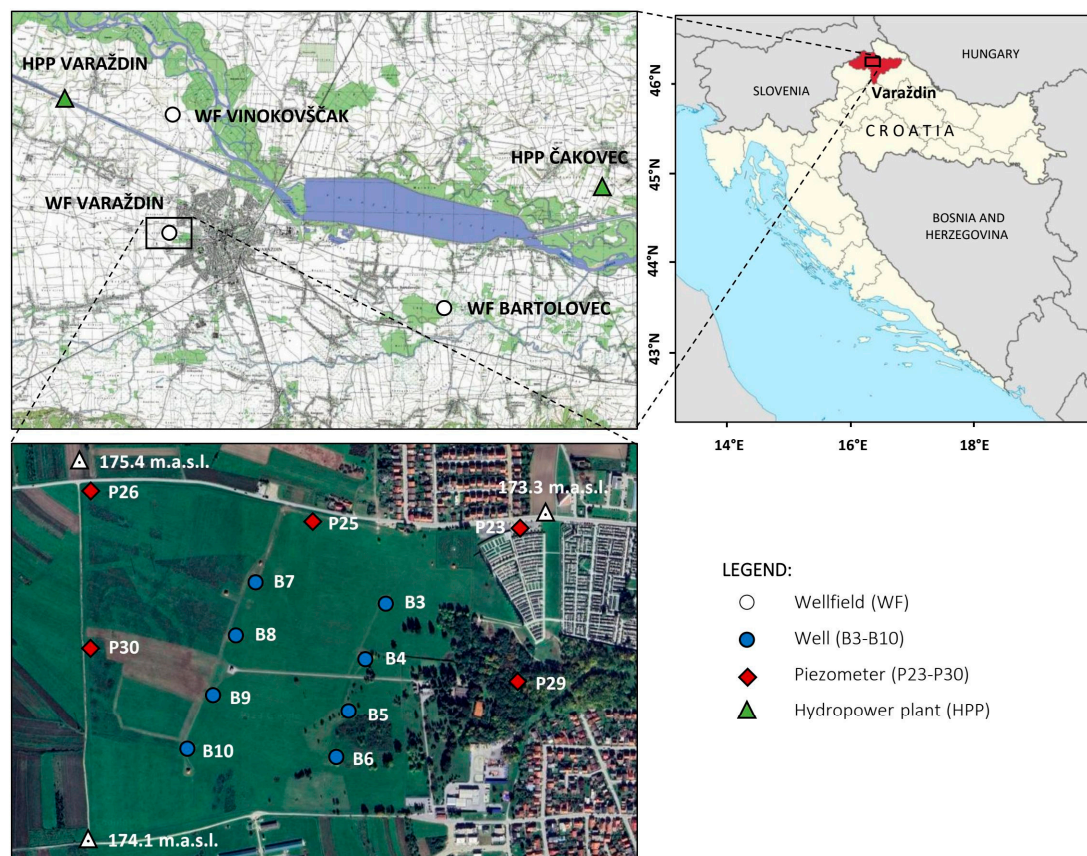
HPP VARAŽDIN
WF VINOKOVŠČAK
HPP ČAKOVEC
WF VARAŽDIN
WF BARTOLOVEC

HUNGARY
SLOVENIA
Varaždin
CROATIA
BOSNIA AND HERZEGOVINA
46°N
45°N
44°N
43°N
14°E
16°E
18°E

175.4 m.a.s.l.
P26
P25
173.3 m.a.s.l.
P23
B7
B3
B8
P30
B4
P29
B9
B5
B10
B6
174.1 m.a.s.l.

LEGEND:
Wellfield (WF)
Well (B3-B10)
Piezometer (P23-P30)
Hydropower plant (HPP)